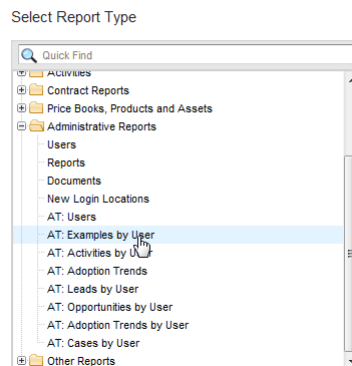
Select Report Type

Quick Find

Activities
Contract Reports
Price Books, Products and Assets
Administrative Reports
Users
Reports
Documents
New Login Locations
AT: Users
AT: Examples by User
AT: Activities by User
AT: Adoption Trends
AT: Leads by User
AT: Opportunities by User
AT: Adoption Trends by User
AT: Cases by User
Other Reports